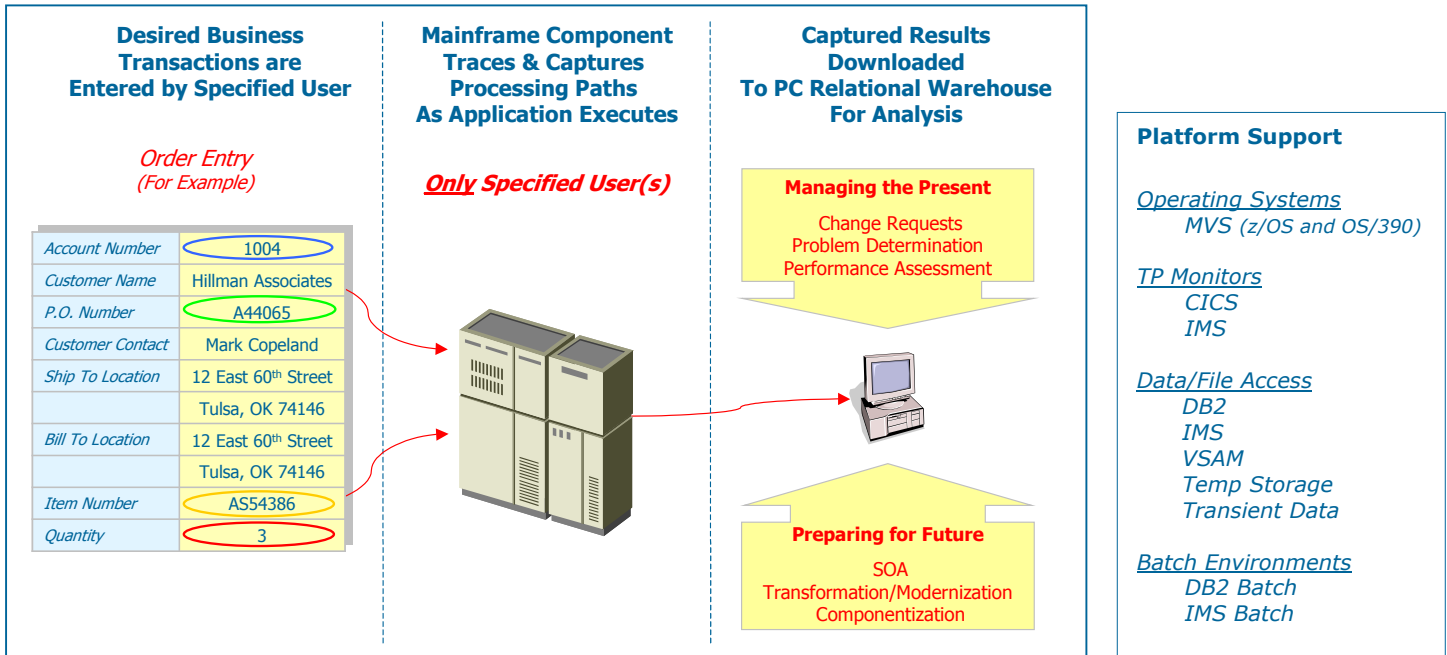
Desired Business Transactions are Entered by Specified User

Order Entry
(For Example)

| Account Number | 1004 |
|---|---|
| Customer Name | Hillman Associates |
| P.O. Number | A44065 |
| Customer Contact | Mark Copeland |
| Ship To Location | 12 East 60$^{th}$ Street |
| | Tulsa, OK 74146 |
| Bill To Location | 12 East 60$^{th}$ Street |
| | Tulsa, OK 74146 |
| Item Number | AS54386 |
| Quantity | 3 |

Mainframe Component Traces & Captures Processing Paths As Application Executes

Only Specified User(s)

Captured Results Downloaded To PC Relational Warehouse For Analysis

Managing the Present
Change Requests
Problem Determination
Performance Assessment

Preparing for Future
SOA
Transformation/Modernization
Componentization

Platform Support

Operating Systems
MVS (z/OS and OS/390)

TP Monitors
CICS
IMS

Data/File Access
DB2
IMS
VSAM
Temp Storage
Transient Data

Batch Environments
DB2 Batch
IMS Batch